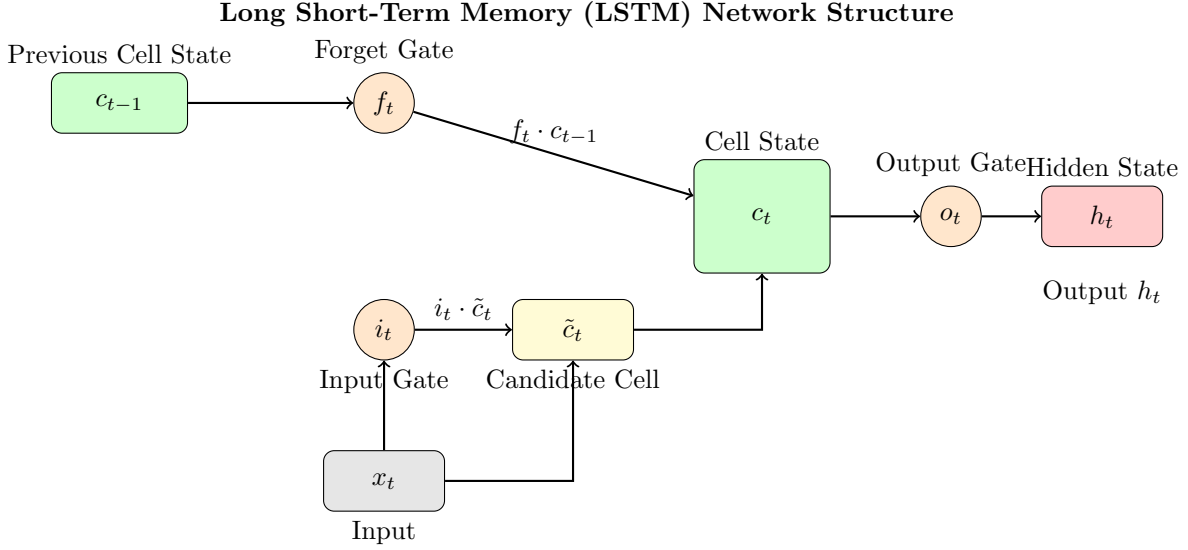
Long Short-Term Memory (LSTM) Network Structure

Previous Cell State

$c_{t-1}$

Forget Gate

$f_t$

$f_t \cdot c_{t-1}$

Cell State

$c_t$

Output Gate

$o_t$

Hidden State

$h_t$

Output $h_t$

$i_t$

$i_t \cdot \tilde{c}_t$

$\tilde{c}_t$

Input Gate

Candidate Cell

$x_t$

Input